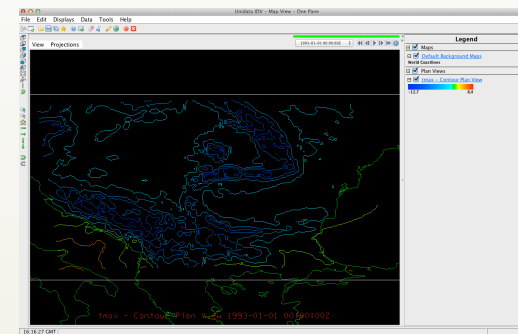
Unidata IDV - Map View - One Pane

File Edit Displays Data Tools Help

View Projections

1993-01-01 00:00:00Z

Legend

Maps

Default Background Maps

World Coastlines

Plan Views

tmax - Contour Plan View

-12.7

8.4

tmax - Contour Plan View 1993-01-01 00:00:00Z

16:16:27 GMT